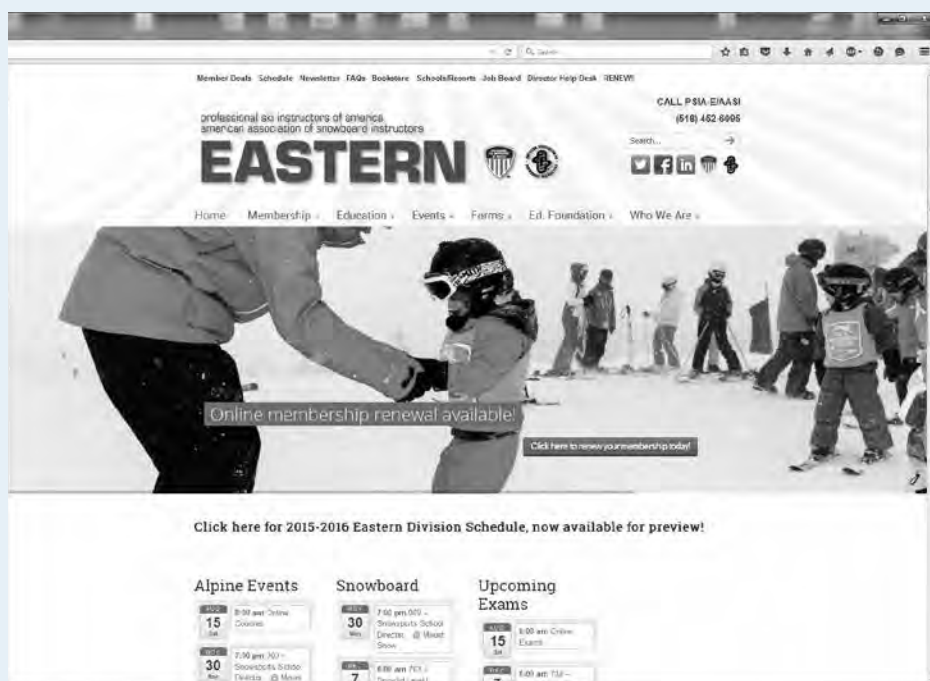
Member Deals Schedule Newsletter FAQs Bookstore Schools/Resorts Job Board Director Help Desk RENEW!

CALL PSIA-E/AASI
(518) 452-6095

professional ski instructors of america
american association of snowboard instructors

EASTERN

Search...

Home Membership Education Events Forms Ed. Foundation Who We Are

Online membership renewal available!

Click here to renew your membership today!

Click here for 2015-2016 Eastern Division Schedule, now available for preview!

Alpine Events

15 8:00 am Online Courses

30 7:00 pm 360 – Snowsports School Director @ Mount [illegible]

Snowboard

30 7:00 pm 360 – Snowsports School Director @ Mount Snow

7 8:00 am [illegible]

Upcoming Exams

15 8:00 am Online Exams

7 8:00 am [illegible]